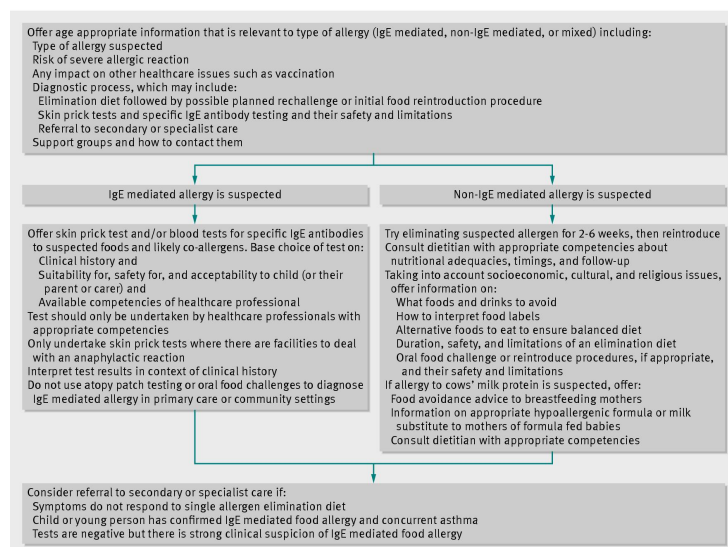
Offer age appropriate information that is relevant to type of allergy (IgE mediated, non-IgE mediated, or mixed) including:
Type of allergy suspected
Risk of severe allergic reaction
Any impact on other healthcare issues such as vaccination
Diagnostic process, which may include:
Elimination diet followed by possible planned rechallenge or initial food reintroduction procedure
Skin prick tests and specific IgE antibody testing and their safety and limitations
Referral to secondary or specialist care
Support groups and how to contact them

IgE mediated allergy is suspected

Offer skin prick test and/or blood tests for specific IgE antibodies to suspected foods and likely co-allergens. Base choice of test on:
Clinical history and
Suitability for, safety for, and acceptability to child (or their parent or carer) and
Available competencies of healthcare professional
Test should only be undertaken by healthcare professionals with appropriate competencies
Only undertake skin prick tests where there are facilities to deal with an anaphylactic reaction
Interpret test results in context of clinical history
Do not use atopy patch testing or oral food challenges to diagnose IgE mediated allergy in primary care or community settings

Non-IgE mediated allergy is suspected

Try eliminating suspected allergen for 2-6 weeks, then reintroduce
Consult dietitian with appropriate competencies about nutritional adequacies, timings, and follow-up
Taking into account socioeconomic, cultural, and religious issues, offer information on:
What foods and drinks to avoid
How to interpret food labels
Alternative foods to eat to ensure balanced diet
Duration, safety, and limitations of an elimination diet
Oral food challenge or reintroduce procedures, if appropriate, and their safety and limitations
If allergy to cows' milk protein is suspected, offer:
Food avoidance advice to breastfeeding mothers
Information on appropriate hypoallergenic formula or milk substitute to mothers of formula fed babies
Consult dietitian with appropriate competencies

Consider referral to secondary or specialist care if:
Symptoms do not respond to single allergen elimination diet
Child or young person has confirmed IgE mediated food allergy and concurrent asthma
Tests are negative but there is strong clinical suspicion of IgE mediated food allergy